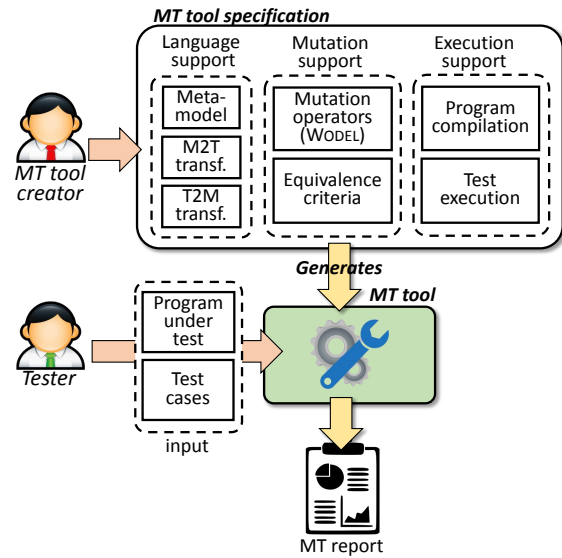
MT tool specification

Language support

Meta-model

M2T transf.

T2M transf.

Mutation support

Mutation operators (WODEL)

Equivalence criteria

Execution support

Program compilation

Test execution

MT tool creator

Generates

MT tool

Program under test

Test cases

input

Tester

MT report